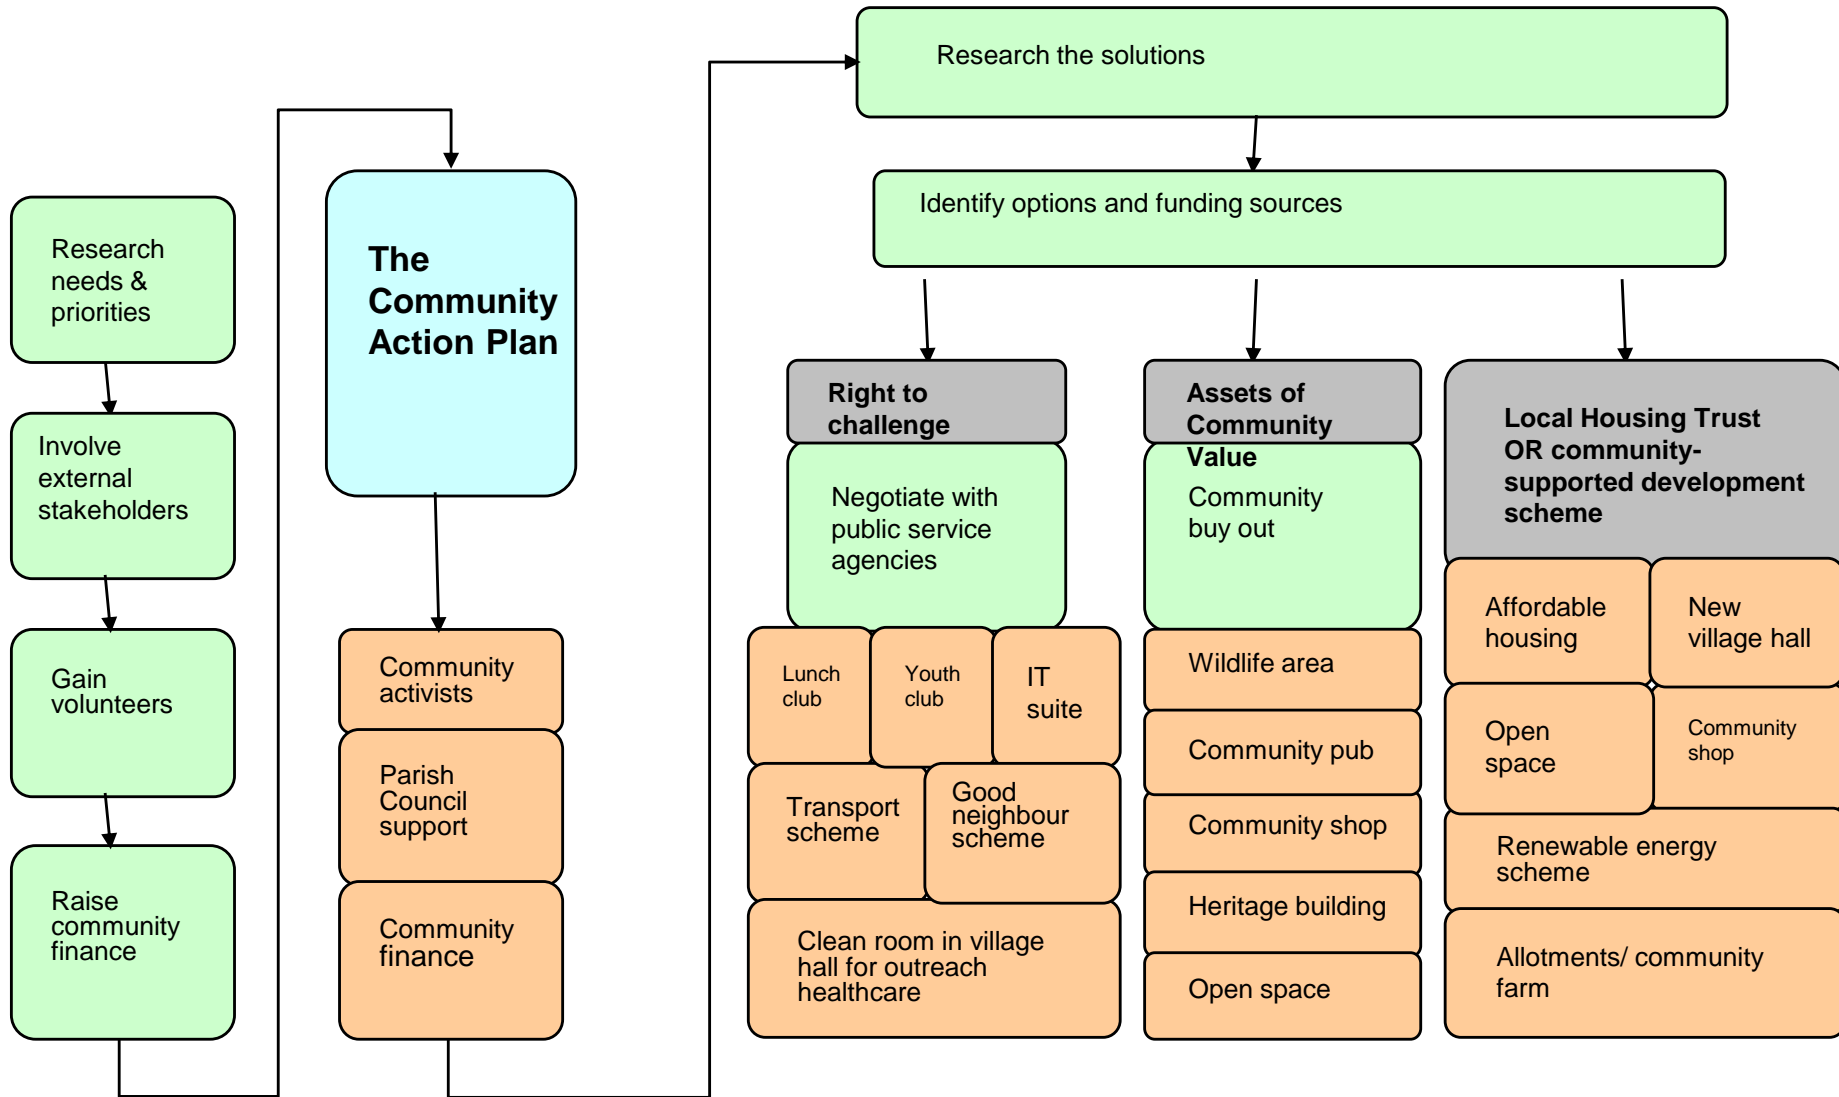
Research needs & priorities

Involve external stakeholders

Gain volunteers

Raise community finance

The Community Action Plan

Community activists

Parish Council support

Community finance

Research the solutions

Identify options and funding sources

Right to challenge

Negotiate with public service agencies

Lunch club

Youth club

IT suite

Transport scheme

Good neighbour scheme

Clean room in village hall for outreach healthcare

Assets of Community Value

Community buy out

Wildlife area

Community pub

Community shop

Heritage building

Open space

Local Housing Trust OR community-supported development scheme

Affordable housing

New village hall

Open space

Community shop

Renewable energy scheme

Allotments/ community farm